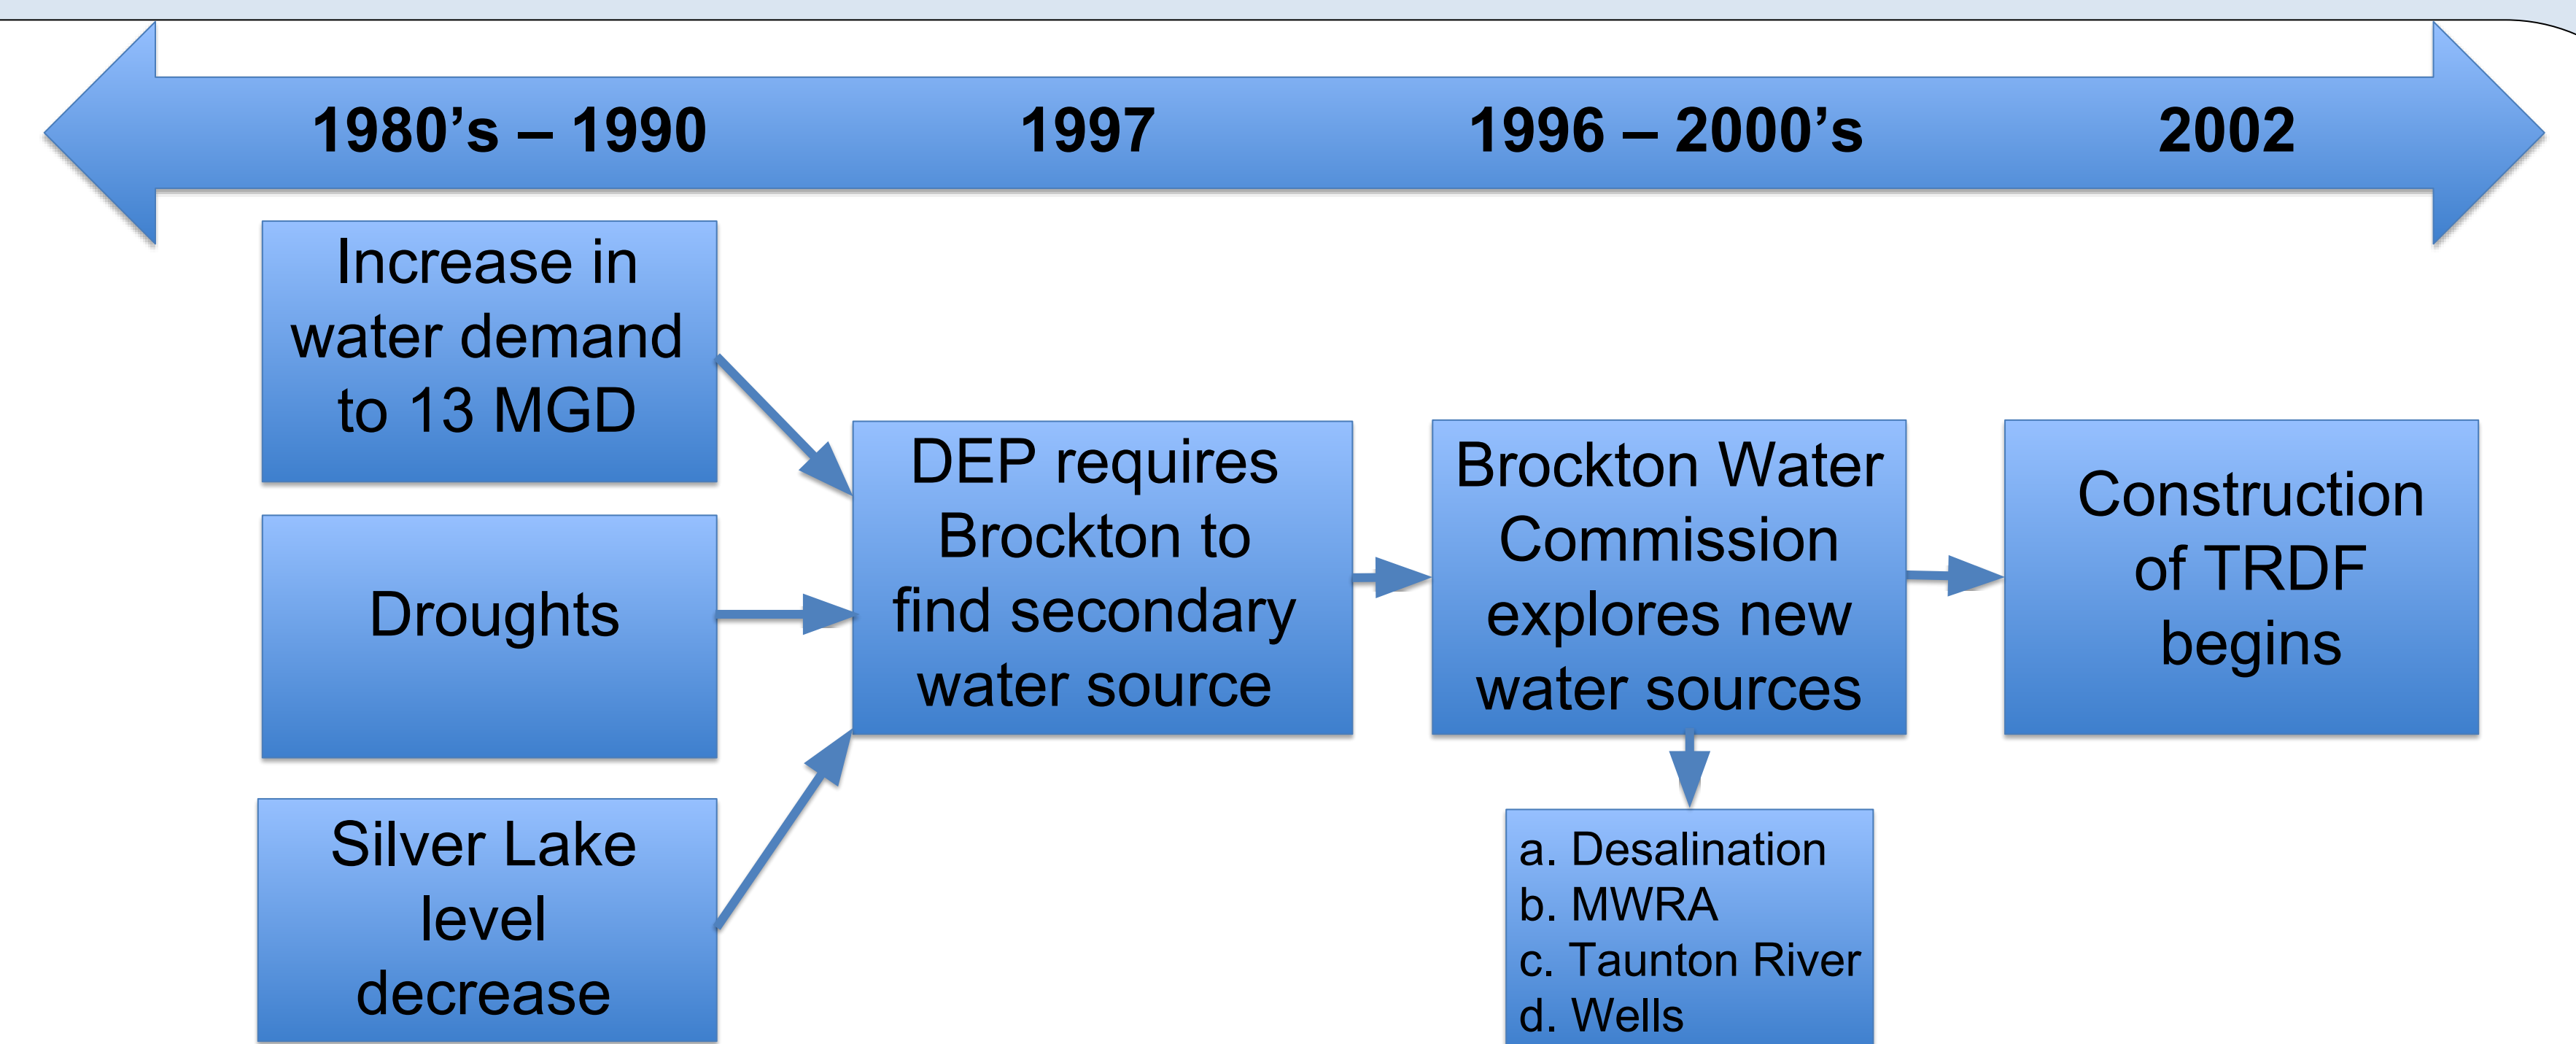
1980’s – 1990

1997

1996 – 2000’s

2002

Increase in water demand to 13 MGD

Droughts

Silver Lake level decrease

DEP requires Brockton to find secondary water source

Brockton Water Commission explores new water sources

a. Desalination
b. MWRA
c. Taunton River
d. Wells

Construction of TRDF begins